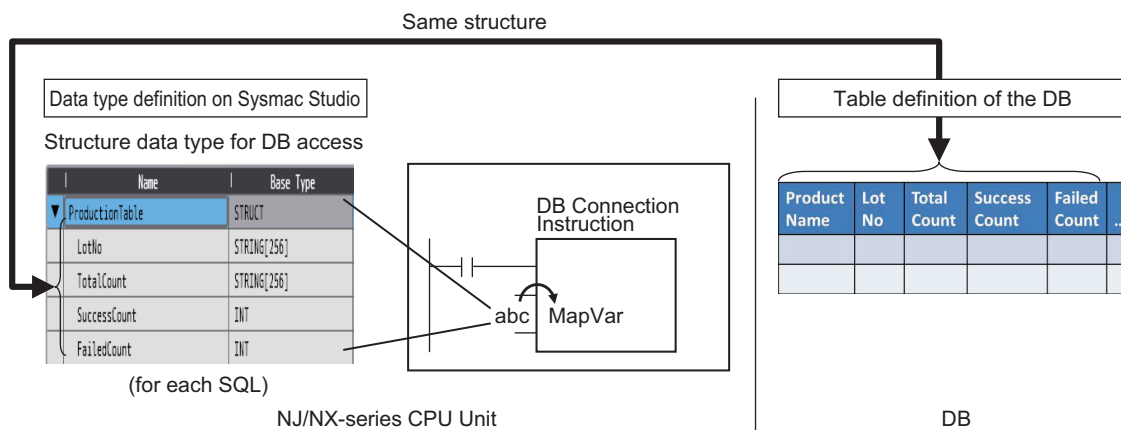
Same structure

Data type definition on Sysmac Studio

Structure data type for DB access

| Name | Base Type |
|---|---|
| ▼ ProductionTable | STRUCT |
| LotNo | STRING[256] |
| TotalCount | STRING[256] |
| SuccessCount | INT |
| FailedCount | INT |

(for each SQL)

DB Connection Instruction

abc

MapVar

NJ/NX-series CPU Unit

Table definition of the DB

| Product Name | Lot No | Total Count | Success Count | Failed Count | ... |
|---|---|---|---|---|---|
| | | | | | |
| | | | | | |

DB